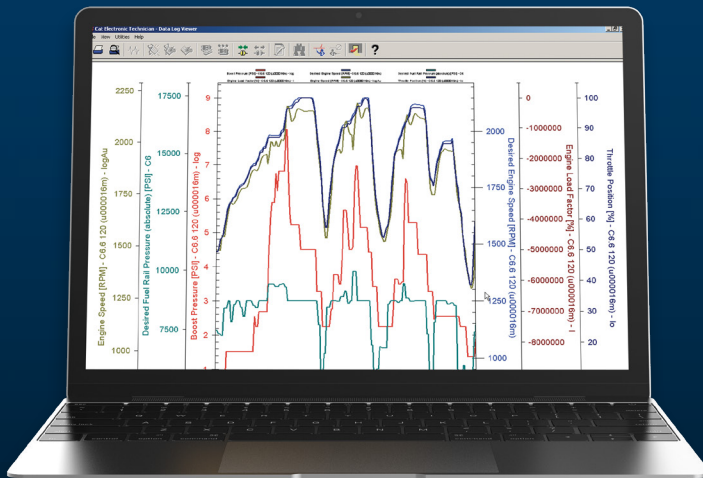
Cat Electronic Technician - Data Log Viewer

File View Utilities Help

Engine Speed [RPM] - C6.6 120 (u000016m) - logAu

2250
2000
1750
1500
1250
1000

Desired Fuel Rail Pressure (absolute) [PSI] - C6

17500
15000
12500
10000
7500

Boost Pressure [PSI] - C6.6 120 (u000016m) - log

9
8
7
6
5
4
3
2
1

Boost Pressure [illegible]
Engine Speed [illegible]
Desired Engine Speed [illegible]
Desired Fuel Rail Pressure (absolute) [PSI] - C6

Desired Engine Speed [RPM] - C6.6 120 (u000016m)

2000
1750
1500
1250
1000

Engine Load Factor [%] - C6.6 120 (u000016m) - l

0
-1000000
-2000000
-3000000
-4000000
-5000000
-6000000
-7000000
-8000000

Throttle Position [%] - C6.6 120 (u000016m) - lo

100
90
80
70
60
50
40
30
20